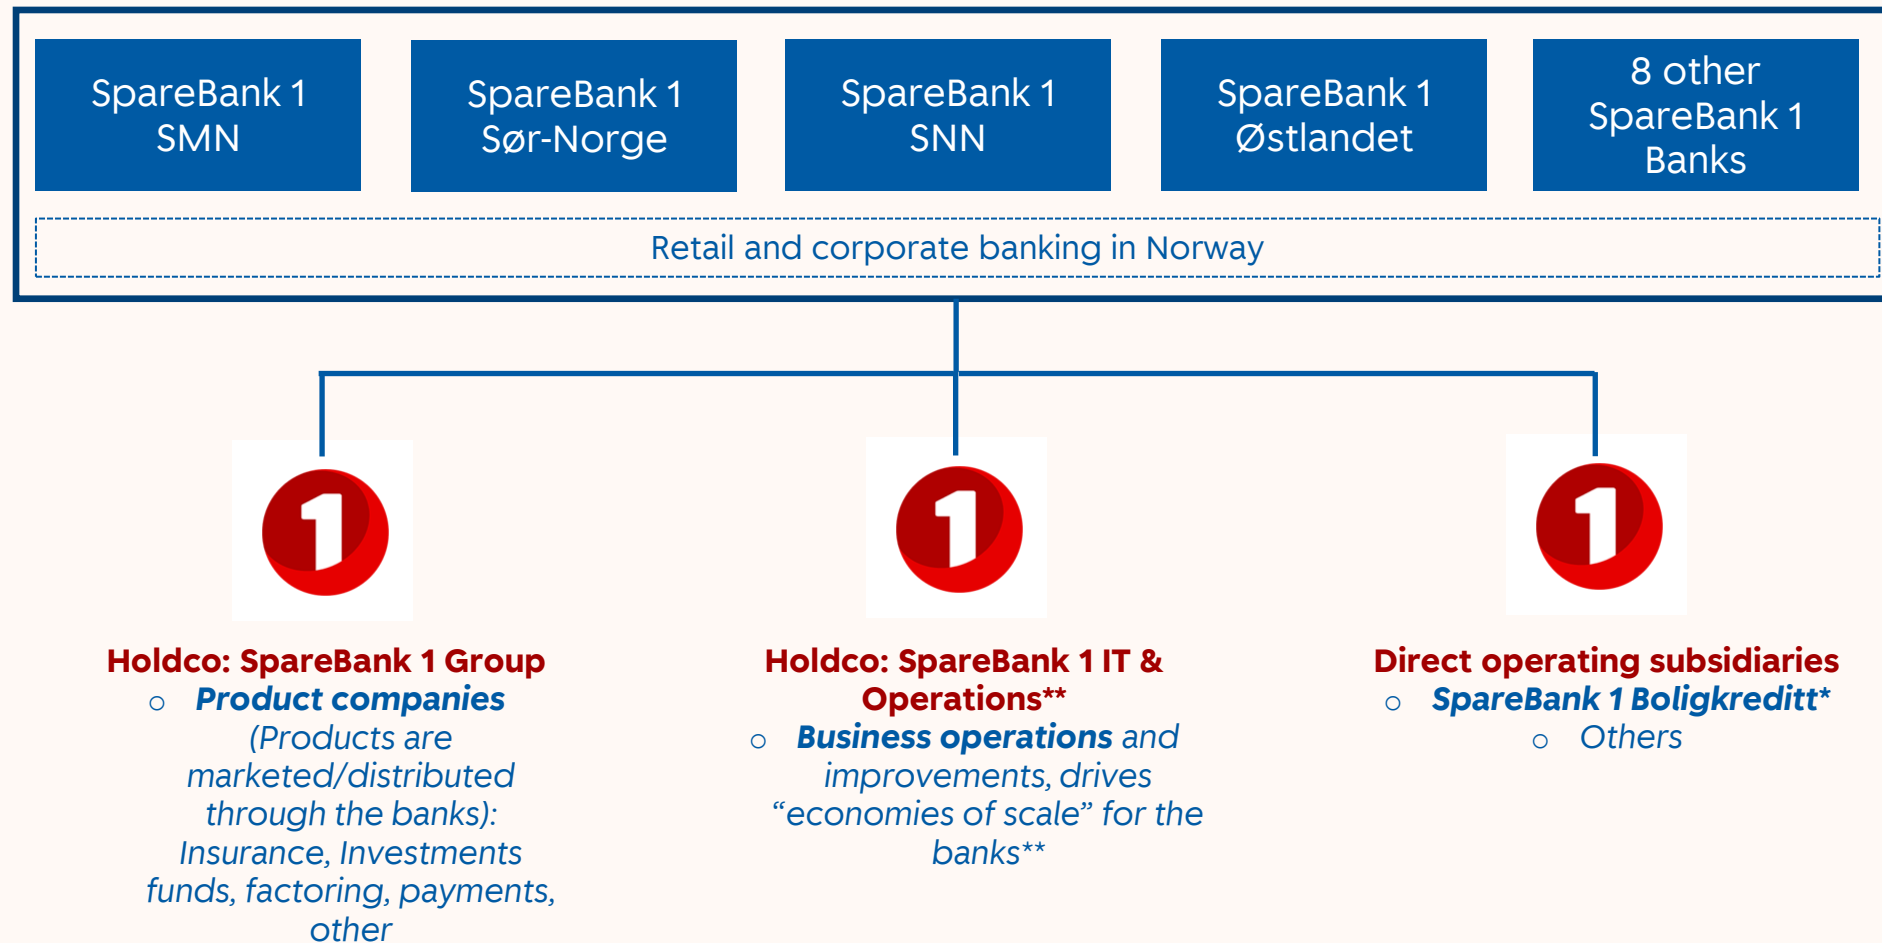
SpareBank 1 SMN

SpareBank 1 Sør-Norge

SpareBank 1 SNN

SpareBank 1 Østlandet

8 other SpareBank 1 Banks

Retail and corporate banking in Norway

1

1

1

Holdco: SpareBank 1 Group
○ Product companies (Products are marketed/distributed through the banks): Insurance, Investments funds, factoring, payments, other

Holdco: SpareBank 1 IT & Operations**
○ Business operations and improvements, drives “economies of scale” for the banks**

Direct operating subsidiaries
○ SpareBank 1 Boligkreditt*
○ Others